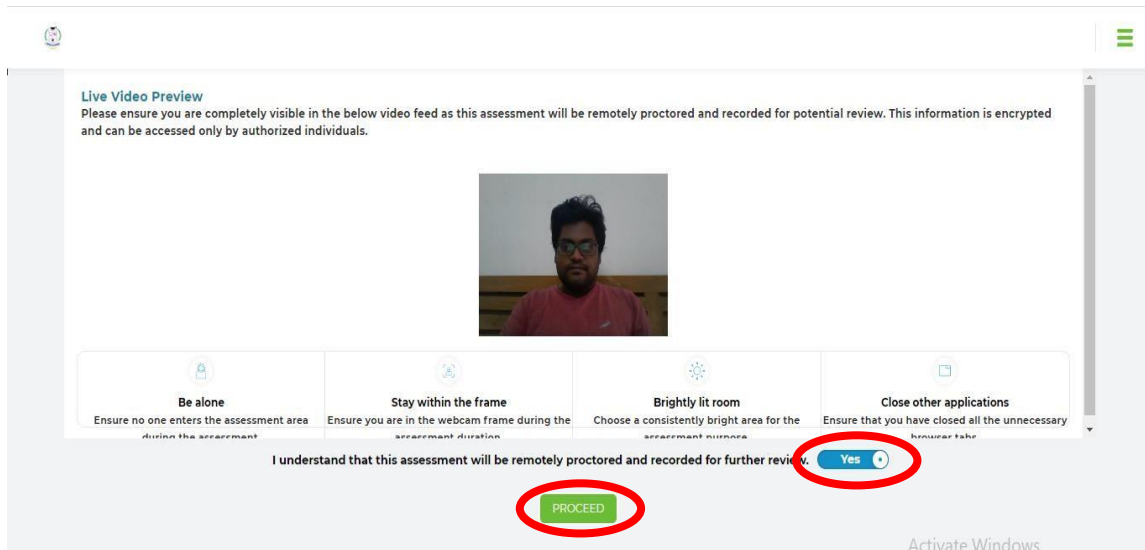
Live Video Preview
Please ensure you are completely visible in the below video feed as this assessment will be remotely proctored and recorded for potential review. This information is encrypted and can be accessed only by authorized individuals.

Be alone
Ensure no one enters the assessment area during the assessment

Stay within the frame
Ensure you are in the webcam frame during the assessment duration

Brightly lit room
Choose a consistently bright area for the assessment purpose

Close other applications
Ensure that you have closed all the unnecessary browser tabs

I understand that this assessment will be remotely proctored and recorded for further review. Yes

PROCEED

Activate Windows